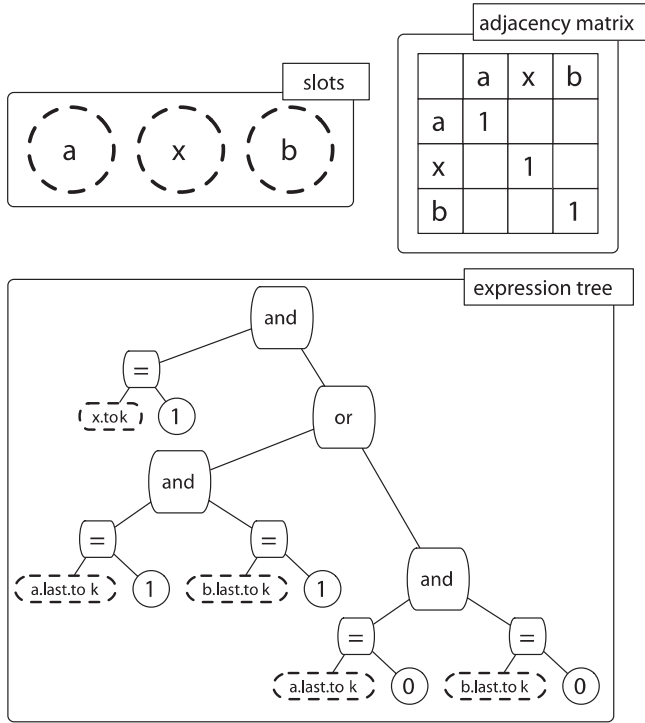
slots

a x b

adjacency matrix

| | a | x | b |
|---|---|---|---|
| a | 1 | | |
| x | | 1 | |
| b | | | 1 |

expression tree

and

=

x.tok

1

or

and

=

a.last.to k

1

=

b.last.to k

1

and

=

a.last.to k

0

=

b.last.to k

0